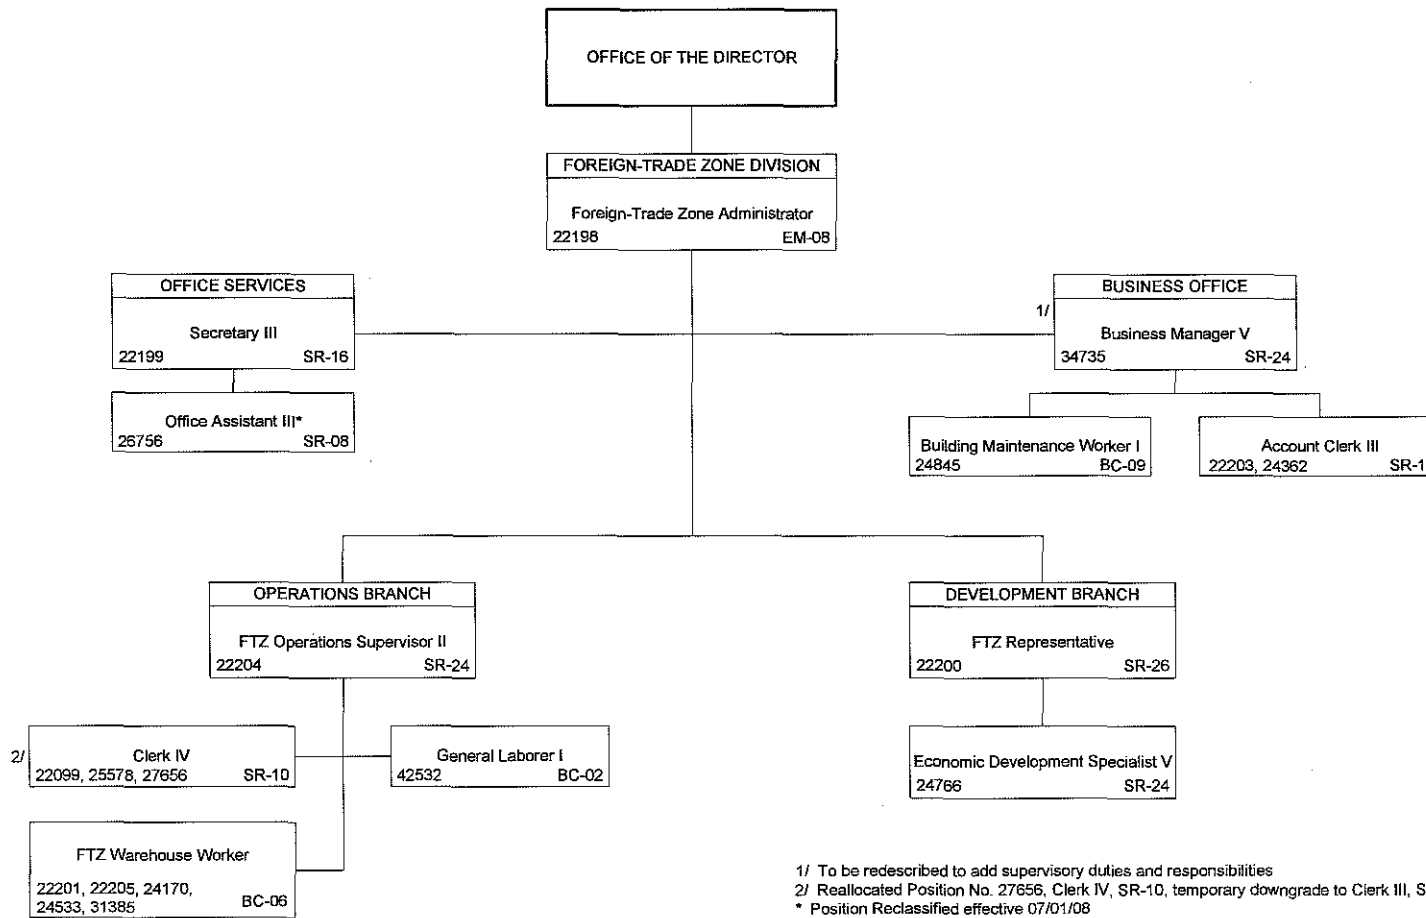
OFFICE OF THE DIRECTOR

FOREIGN-TRADE ZONE DIVISION
Foreign-Trade Zone Administrator
22198 EM-08

OFFICE SERVICES
Secretary III
22199 SR-16

Office Assistant III*
26756 SR-08

BUSINESS OFFICE
1/
Business Manager V
34735 SR-24

Building Maintenance Worker I
24845 BC-09

Account Clerk III
22203, 24362 SR-1

OPERATIONS BRANCH
FTZ Operations Supervisor II
22204 SR-24

2/
Clerk IV
22099, 25578, 27656 SR-10

General Laborer I
42532 BC-02

FTZ Warehouse Worker
22201, 22205, 24170, 24533, 31385 BC-06

DEVELOPMENT BRANCH
FTZ Representative
22200 SR-26

Economic Development Specialist V
24766 SR-24

1/ To be redescribed to add supervisory duties and responsibilities
2/ Reallocated Position No. 27656, Clerk IV, SR-10, temporary downgrade to Clerk III, S
* Position Reclassified effective 07/01/08